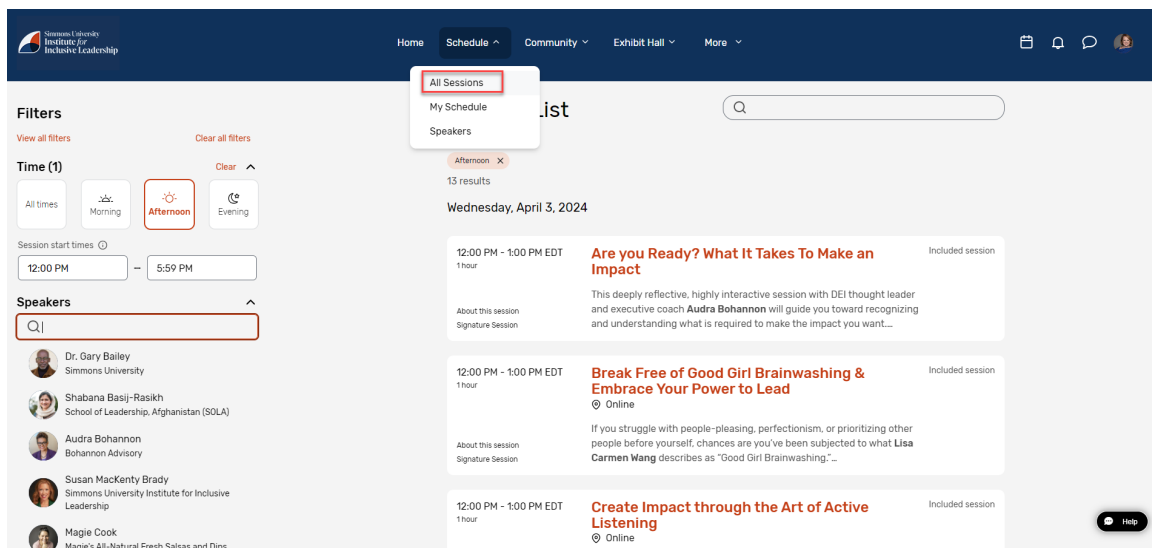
Simmons University
Institute for
Inclusive Leadership

Home Schedule Community Exhibit Hall More

All Sessions
My Schedule
Speakers

List

Filters
View all filters
Clear all filters

Time (1)
Clear

All times
Morning
Afternoon
Evening

Session start times
12:00 PM – 5:59 PM

Speakers

Dr. Gary Bailey
Simmons University

Shabana Basij-Rasikh
School of Leadership, Afghanistan (SOLA)

Audra Bohannon
Bohannon Advisory

Susan MacKenty Brady
Simmons University Institute for Inclusive Leadership

Magie Cook
Magie's All-Natural Fresh Salsas and Dips

Afternoon ×
13 results

Wednesday, April 3, 2024

12:00 PM - 1:00 PM EDT
1 hour
Are you Ready? What It Takes To Make an Impact
Included session
This deeply reflective, highly interactive session with DEI thought leader and executive coach **Audra Bohannon** will guide you toward recognizing and understanding what is required to make the impact you want....
About this session
Signature Session

12:00 PM - 1:00 PM EDT
1 hour
Break Free of Good Girl Brainwashing & Embrace Your Power to Lead
Included session
Online
If you struggle with people-pleasing, perfectionism, or prioritizing other people before yourself, chances are you've been subjected to what **Lisa Carmen Wang** describes as "Good Girl Brainwashing."...
About this session
Signature Session

12:00 PM - 1:00 PM EDT
1 hour
Create Impact through the Art of Active Listening
Included session
Online

Help